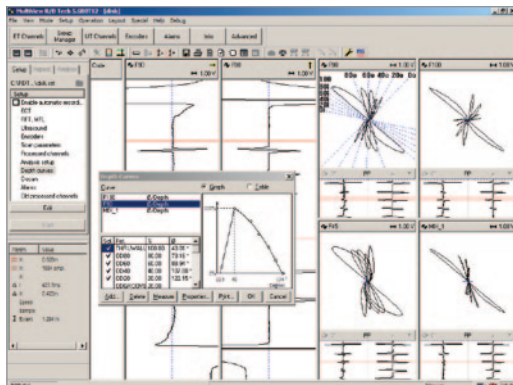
MultiView R/D Tech 5.0R7 [disk]
File View Mode Setup Operation Layout Special Help Debug
ET Channels
Setup Manager
UT Channels
Encoders
Alarm
Info
Advanced
Setup
Enable automatic record...
ECT
RFT, NFT...
Ultrasound
Encoders
Scan parameters
Processed channels
Analysis setup
Depth curves
Zoom
Alarms
Edit
Code
F30
1.00 V
F30
F100
1.00 V
80s 60s 40s 20s 0s
F60
Depth Curves
Curve
Graph
Table
F30
Depth
F100
Depth
MIX_1
Depth
Add...
Delete
Measure
Properties...
Print...
OK
Cancel
FH
MIX_1
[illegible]